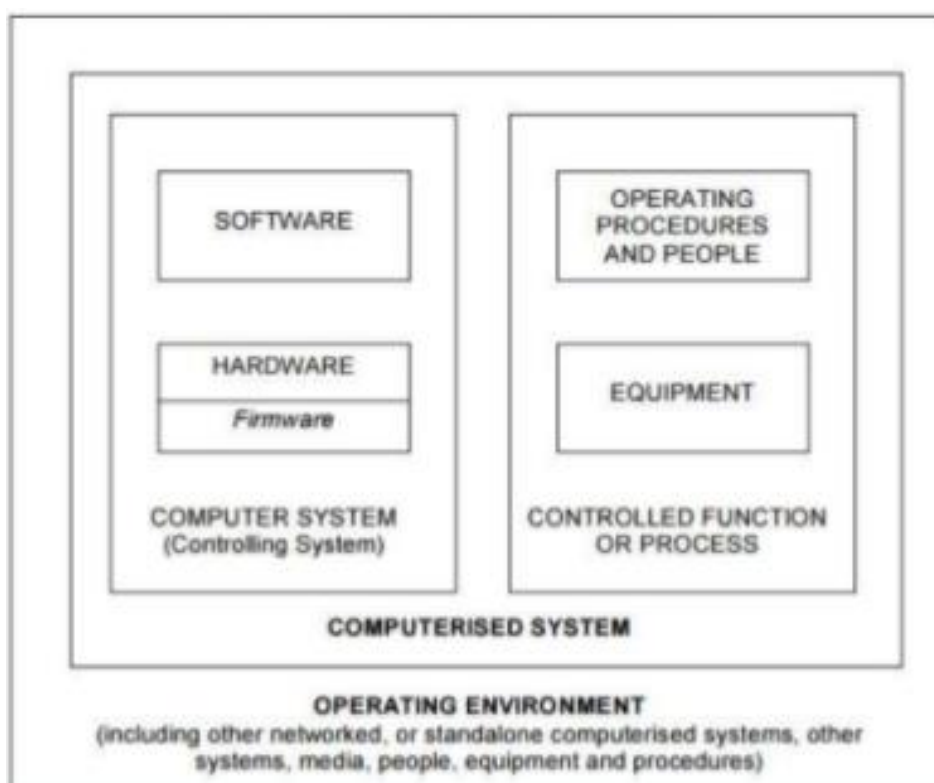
SOFTWARE

HARDWARE

Firmware

COMPUTER SYSTEM
(Controlling System)

OPERATING PROCEDURES AND PEOPLE

EQUIPMENT

CONTROLLED FUNCTION OR PROCESS

COMPUTERISED SYSTEM

OPERATING ENVIRONMENT
(including other networked, or standalone computerised systems, other systems, media, people, equipment and procedures)